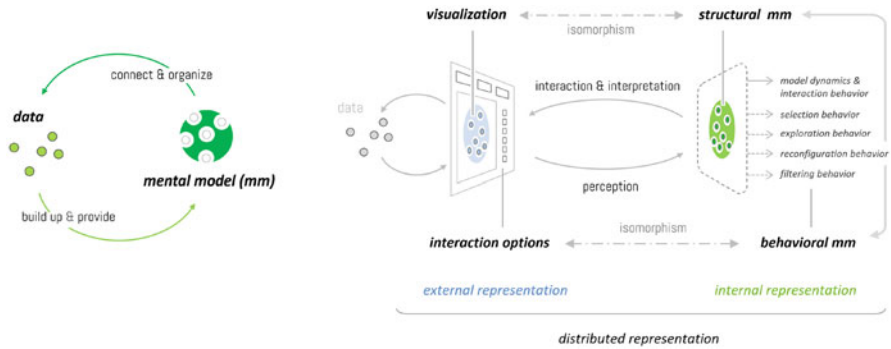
connect & organize

data

mental model (mm)

build up & provide

visualization

isomorphism

structural mm

data

interaction & interpretation

model dynamics & interaction behavior

selection behavior

exploration behavior

reconfiguration behavior

filtering behavior

perception

isomorphism

interaction options

behavioral mm

external representation

internal representation

distributed representation